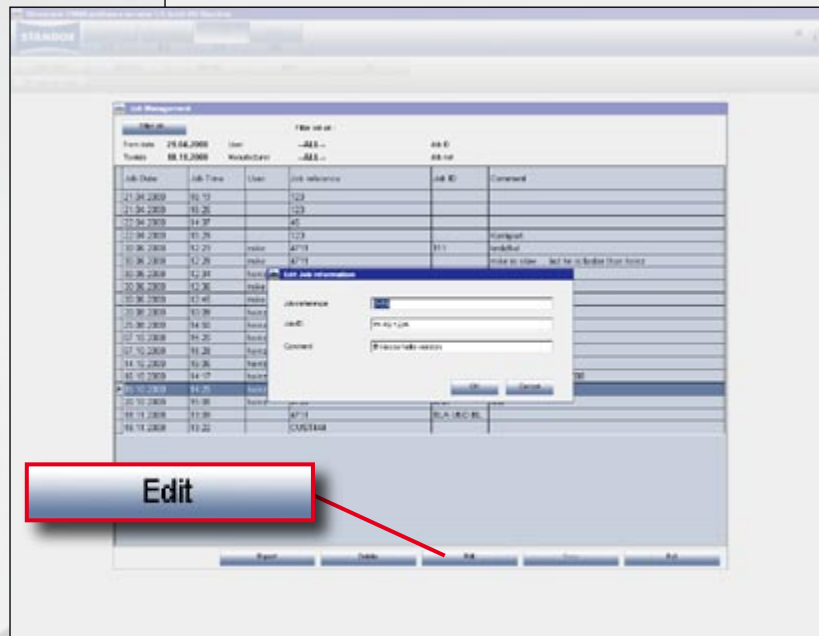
Job Management

Filter set on

From date 21.04.2009 User --ALL-- Job ID

To date 18.11.2009 Modality --ALL-- Job ref

| Job Date | Job Time | User | Job reference | Job ID | Comment |
|---|---|---|---|---|---|
| 21.04.2009 | 10:13 | | 123 | | |
| 21.04.2009 | 10:20 | | 123 | | |
| 22.04.2009 | 14:37 | | 45 | | |
| 22.04.2009 | 15:29 | | 123 | | |
| 30.06.2009 | 12:23 | | 4711 | | |
| 30.06.2009 | 12:29 | | 4711 | | |
| 30.06.2009 | 12:31 | | | | |
| 30.06.2009 | 12:36 | | | | |
| 30.06.2009 | 12:45 | | | | |
| 30.06.2009 | 13:09 | | | | |
| 25.08.2009 | 14:50 | | | | |
| 07.10.2009 | 15:20 | | | | |
| 07.10.2009 | 15:28 | | | | |
| 14.10.2009 | 10:36 | | | | |
| 16.10.2009 | 14:17 | | | | |
| 05.11.2009 | 14:25 | | | | |
| 20.11.2009 | 15:08 | | | | |
| 18.11.2009 | 13:09 | | 4711 | BLA UBO BL | |
| 18.11.2009 | 13:22 | | CUSTAM | | |

Edit job information

Job reference

Job ID

Comment

OK Cancel

Edit

Export Delete Edit Exit